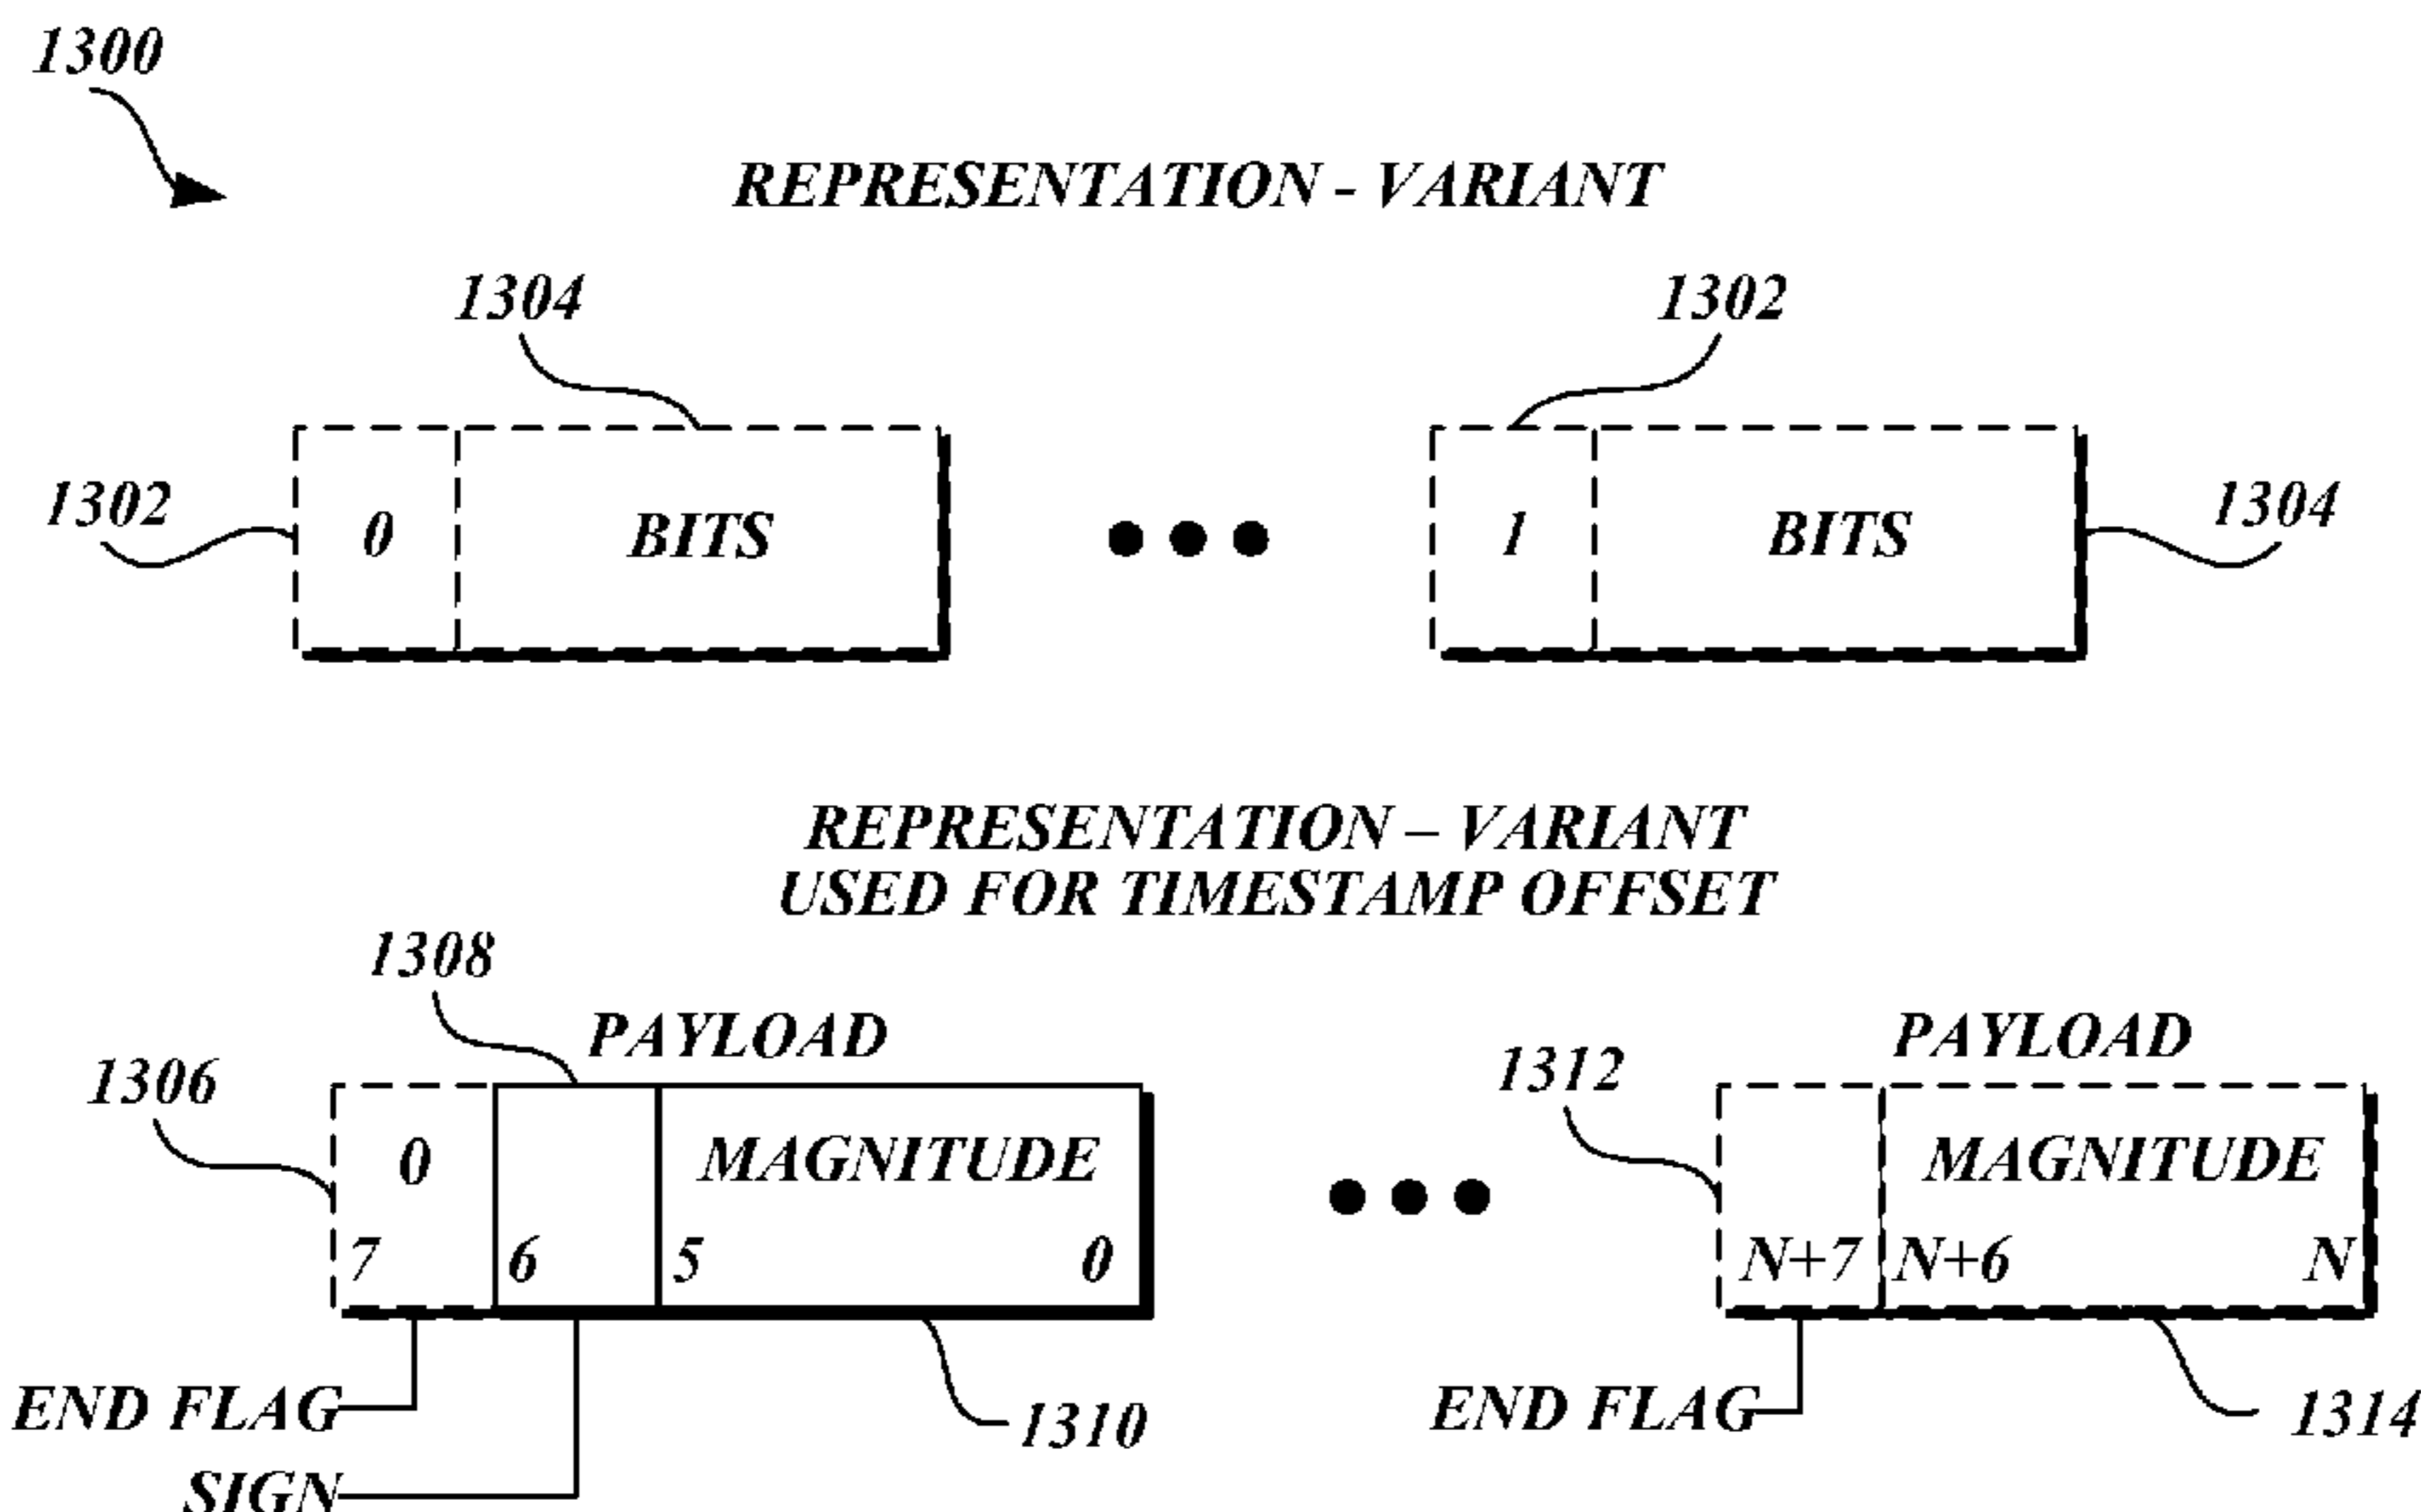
1300

REPRESENTATION - VARIANT

1304

1302

1302

0

BITS

•••

1

BITS

1304

REPRESENTATION – VARIANT
USED FOR TIMESTAMP OFFSET

1308

PAYLOAD

1306

0

MAGNITUDE

7

6

5

0

•••

1312

PAYLOAD

MAGNITUDE

N+7

N+6

N

END FLAG

SIGN

1310

END FLAG

1314